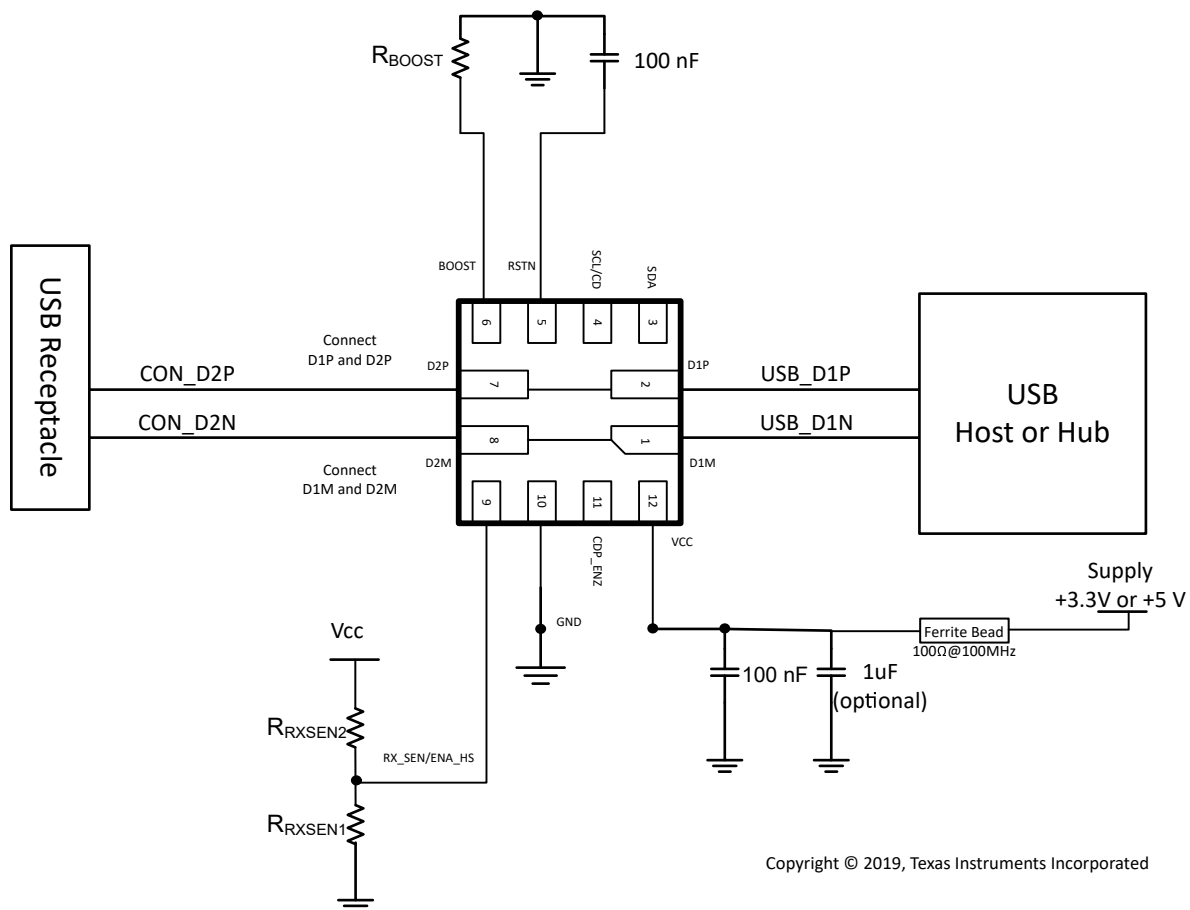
$R_{BOOST}$

100 nF

BOOST

RSTN

SCL/CD

SDA

USB Receptacle

6

5

4

3

Connect D1P and D2P

D2P

D1P

CON_D2P

7

2

USB_D1P

USB Host or Hub

CON_D2N

8

1

USB_D1N

Connect D1M and D2M

D2M

D1M

9

10

11

12

CDP_ENZ

VCC

Supply +3.3V or +5 V

GND

Ferrite Bead 100Ω@100MHz

Vcc

100 nF

1uF (optional)

$R_{RXSEN2}$

RX_SEN/ENA_HS

$R_{RXSEN1}$

Copyright © 2019, Texas Instruments Incorporated